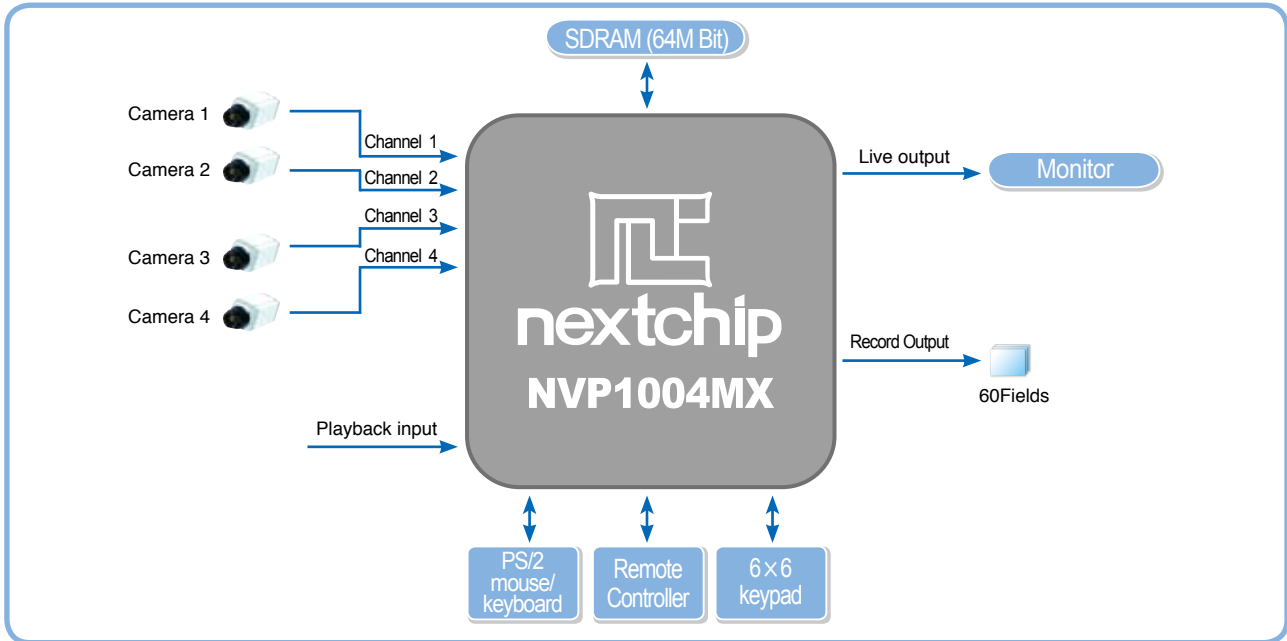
SDRAM (64M Bit)

Camera 1

Camera 2

Camera 3

Camera 4

Channel 1

Channel 2

Channel 3

Channel 4

nextchip

NVP1004MX

Live output

Monitor

Record Output

60Fields

Playback input

PS/2 mouse/ keyboard

Remote Controller

6×6 keypad